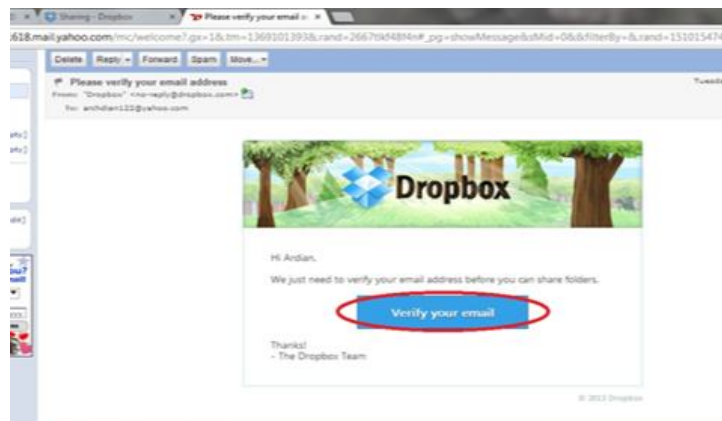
Sharing - Dropbox
Please verify your email a
618.mail.yahoo.com/mc/welcome?.gx=1&.tm=1369101393&.rand=2667tkf48f4n#_pg=showMessage&sMid=0&&filterBy=&.rand=151015474

Delete Reply Forward Spam Move...

Please verify your email address
From: "Dropbox" <no-reply@dropbox.com>
To: ardian123@yahoo.com

Tuesd

Dropbox

Hi Ardian,

We just need to verify your email address before you can share folders.

Verify your email

Thanks!
- The Dropbox Team

© 2013 Dropbox